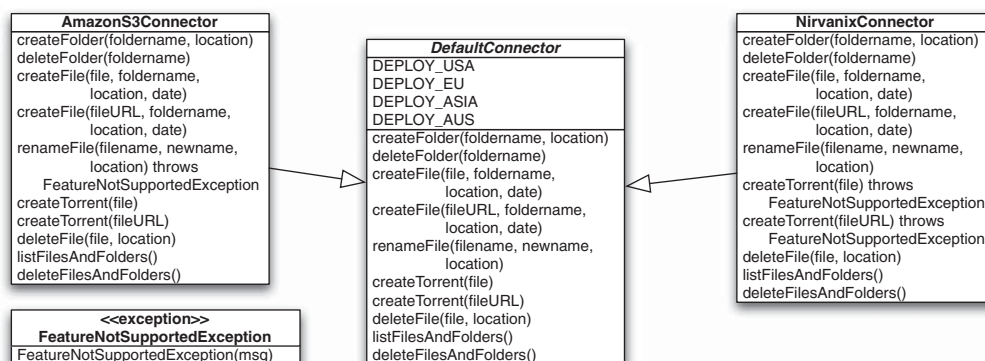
AmazonS3Connector
createFolder(foldername, location)
deleteFolder(foldername)
createFile(file, foldername, location, date)
createFile(fileURL, foldername, location, date)
renameFile(filename, newname, location) throws FeatureNotSupportedException
createTorrent(file)
createTorrent(fileURL)
deleteFile(file, location)
listFilesAndFolders()
deleteFilesAndFolders()

<<exception>>
FeatureNotSupportedException
FeatureNotSupportedException(msg)

DefaultConnector
DEPLOY_USA
DEPLOY_EU
DEPLOY_ASIA
DEPLOY_AUS
createFolder(foldername, location)
deleteFolder(foldername)
createFile(file, foldername, location, date)
createFile(fileURL, foldername, location, date)
renameFile(filename, newname, location)
createTorrent(file)
createTorrent(fileURL)
deleteFile(file, location)
listFilesAndFolders()
deleteFilesAndFolders()

NirvanixConnector
createFolder(foldername, location)
deleteFolder(foldername)
createFile(file, foldername, location, date)
createFile(fileURL, foldername, location, date)
renameFile(filename, newname, location)
createTorrent(file) throws FeatureNotSupportedException
createTorrent(fileURL) throws FeatureNotSupportedException
deleteFile(file, location)
listFilesAndFolders()
deleteFilesAndFolders()